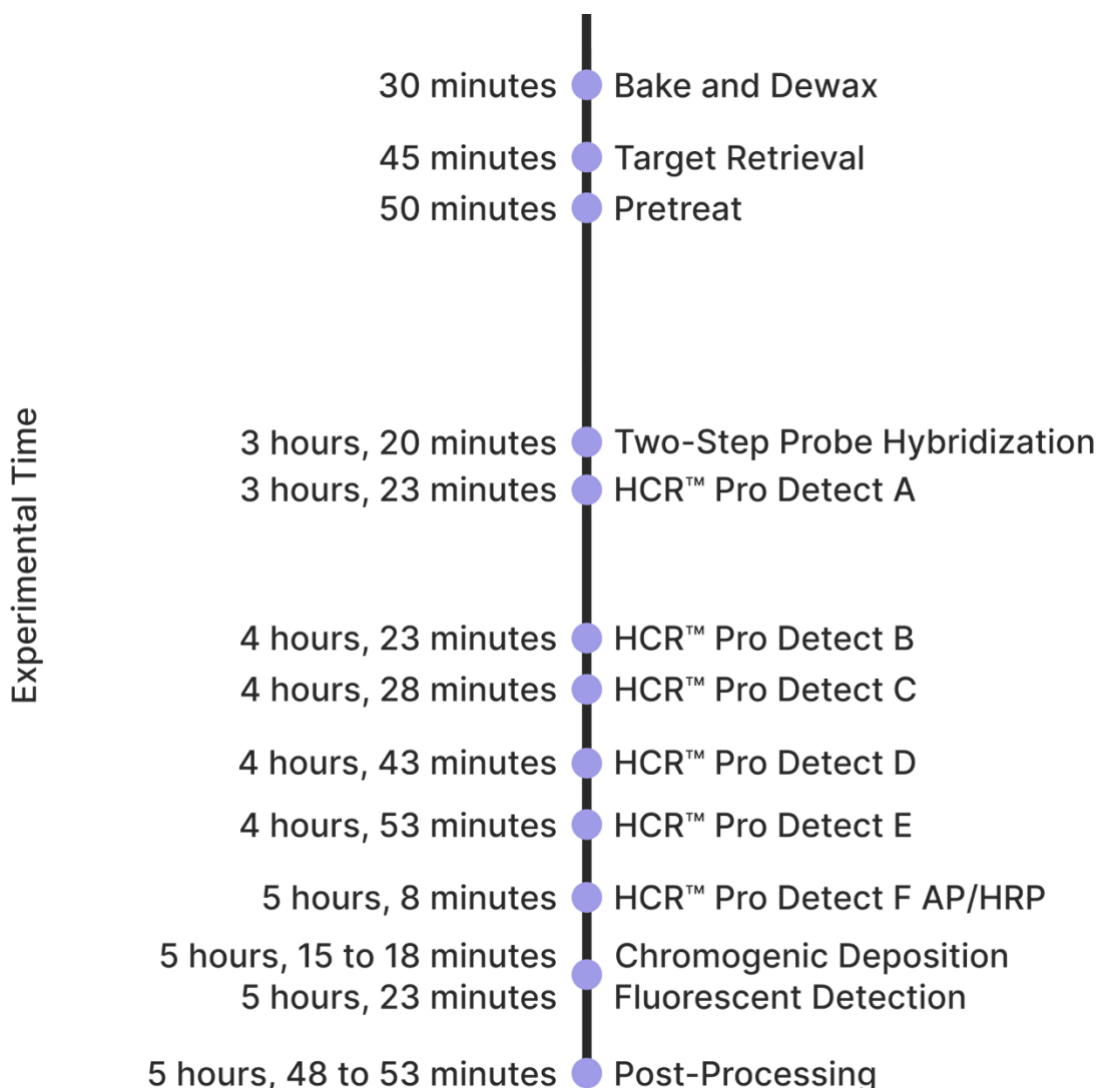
Experimental Time

30 minutes Bake and Dewax
45 minutes Target Retrieval
50 minutes Pretreat
3 hours, 20 minutes Two-Step Probe Hybridization
3 hours, 23 minutes HCR™ Pro Detect A
4 hours, 23 minutes HCR™ Pro Detect B
4 hours, 28 minutes HCR™ Pro Detect C
4 hours, 43 minutes HCR™ Pro Detect D
4 hours, 53 minutes HCR™ Pro Detect E
5 hours, 8 minutes HCR™ Pro Detect F AP/HRP
5 hours, 15 to 18 minutes Chromogenic Deposition
5 hours, 23 minutes Fluorescent Detection
5 hours, 48 to 53 minutes Post-Processing